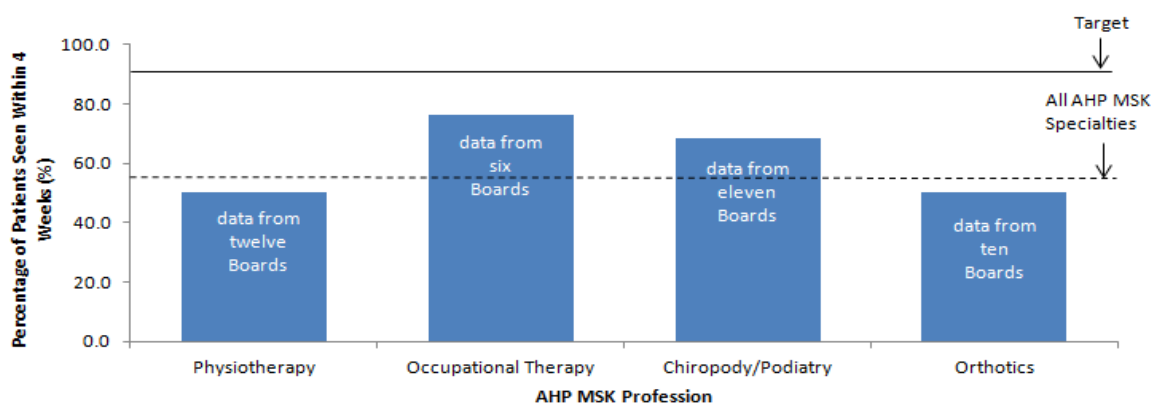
Target

All AHP MSK Specialties

Percentage of Patients Seen Within 4 Weeks (%)

100.0
80.0
60.0
40.0
20.0
0.0

data from twelve Boards

data from six Boards

data from eleven Boards

data from ten Boards

Physiotherapy
Occupational Therapy
Chiropody/Podiatry
Orthotics

AHP MSK Profession